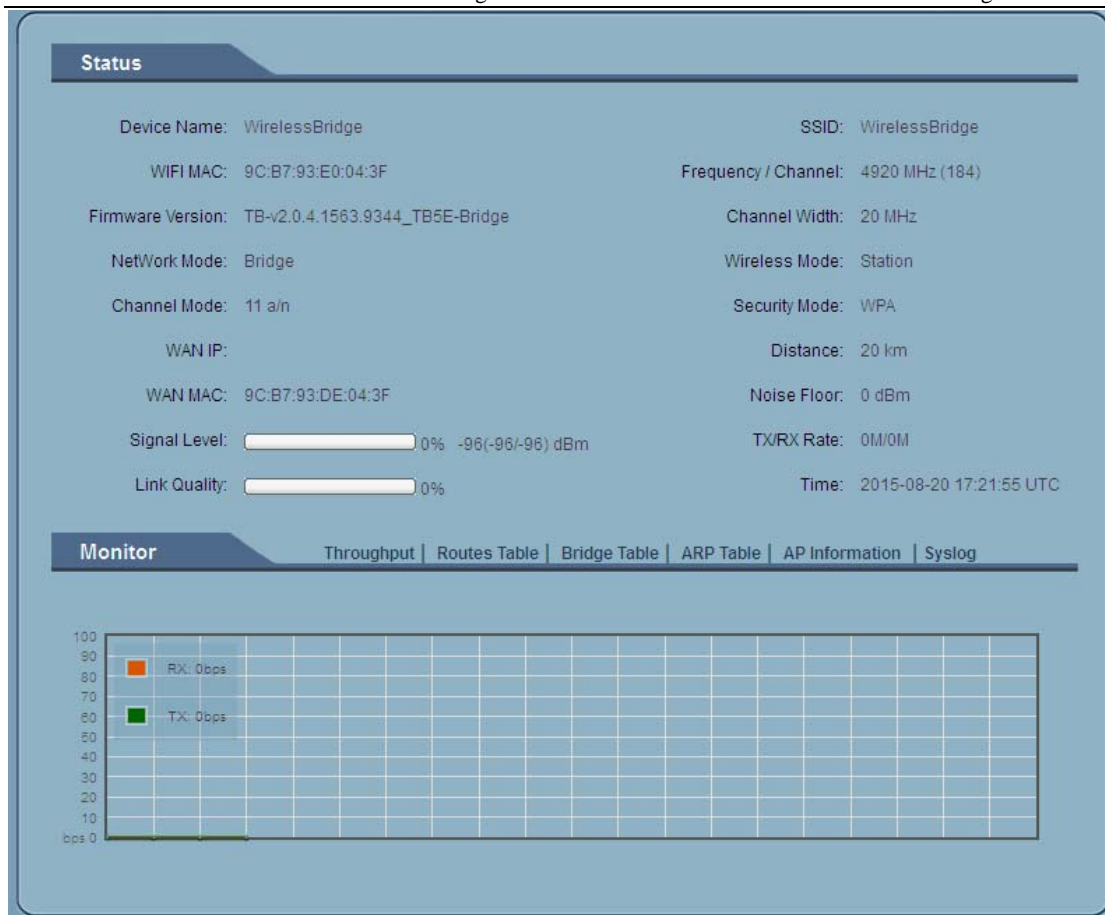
Status

Device Name: WirelessBridge

WIFI MAC: 9C:B7:93:E0:04:3F

Firmware Version: TB-v2.0.4.1563.9344_TB5E-Bridge

NetWork Mode: Bridge

Channel Mode: 11 a/n

WAN IP:

WAN MAC: 9C:B7:93:DE:04:3F

Signal Level: 0% -96(-96/-96) dBm

Link Quality: 0%

SSID: WirelessBridge

Frequency / Channel: 4920 MHz (184)

Channel Width: 20 MHz

Wireless Mode: Station

Security Mode: WPA

Distance: 20 km

Noise Floor: 0 dBm

TX/RX Rate: 0M/0M

Time: 2015-08-20 17:21:55 UTC

Monitor

Throughput | Routes Table | Bridge Table | ARP Table | AP Information | Syslog

100
90
80
70
60
50
40
30
20
10
bps 0

RX: 0bps

TX: 0bps